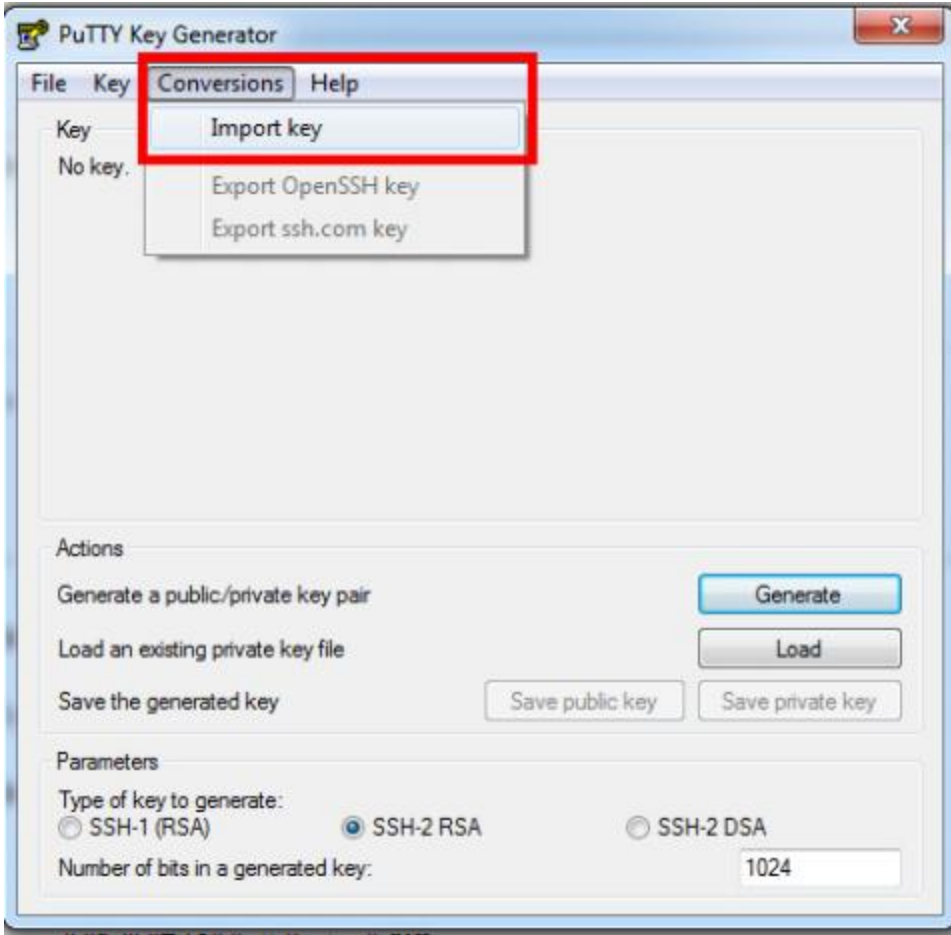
PuTTY Key Generator

File Key Conversions Help

Import key

Key

No key.

Export OpenSSH key

Export ssh.com key

Actions

Generate a public/private key pair

Generate

Load an existing private key file

Load

Save the generated key

Save public key

Save private key

Parameters

Type of key to generate:

SSH-1 (RSA)

SSH-2 RSA

SSH-2 DSA

Number of bits in a generated key:

1024